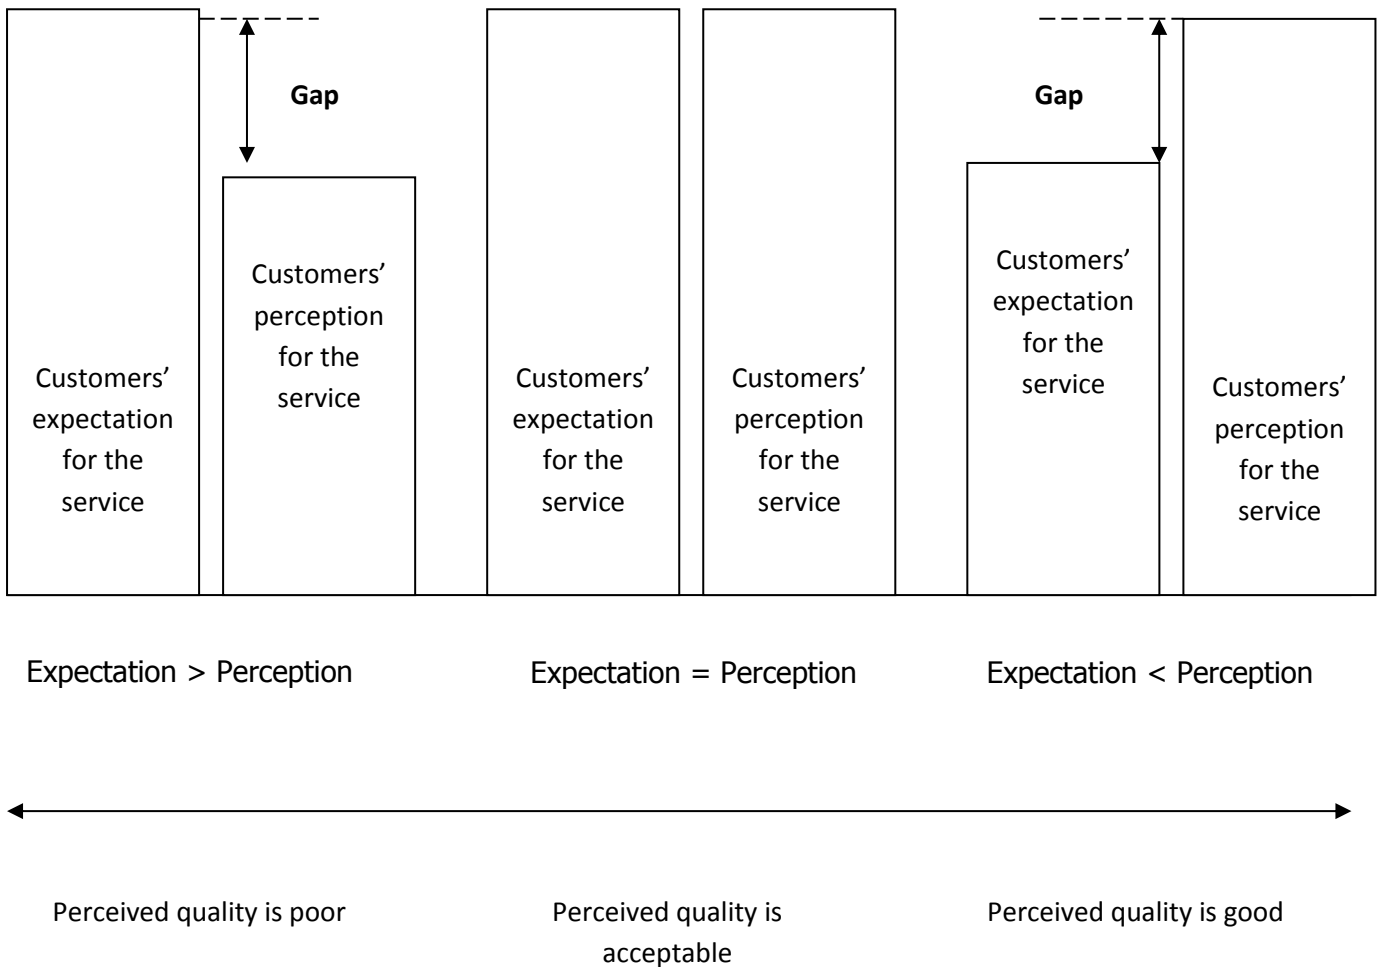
Gap

Customers' expectation for the service

Customers' perception for the service

Customers' expectation for the service

Customers' perception for the service

Gap

Customers' expectation for the service

Customers' perception for the service

Expectation > Perception

Expectation = Perception

Expectation < Perception

Perceived quality is poor

Perceived quality is acceptable

Perceived quality is good